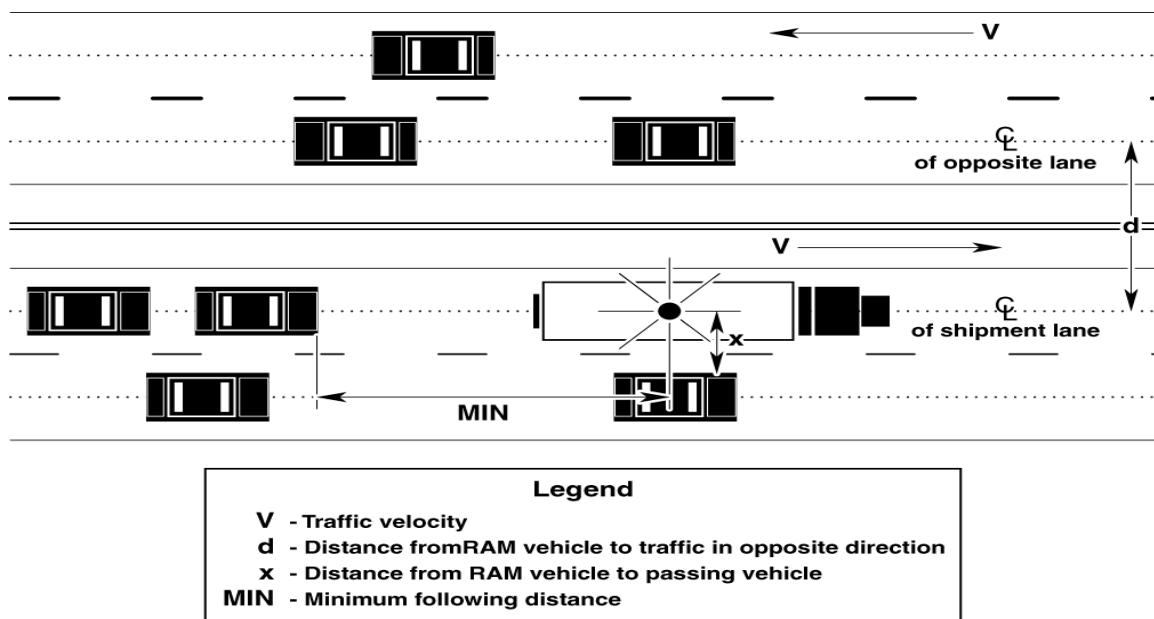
V

℄
of opposite lane

d

V

℄
of shipment lane

x

MIN

Legend
V - Traffic velocity
d - Distance fromRAM vehicle to traffic in opposite direction
x - Distance from RAM vehicle to passing vehicle
MIN - Minimum following distance